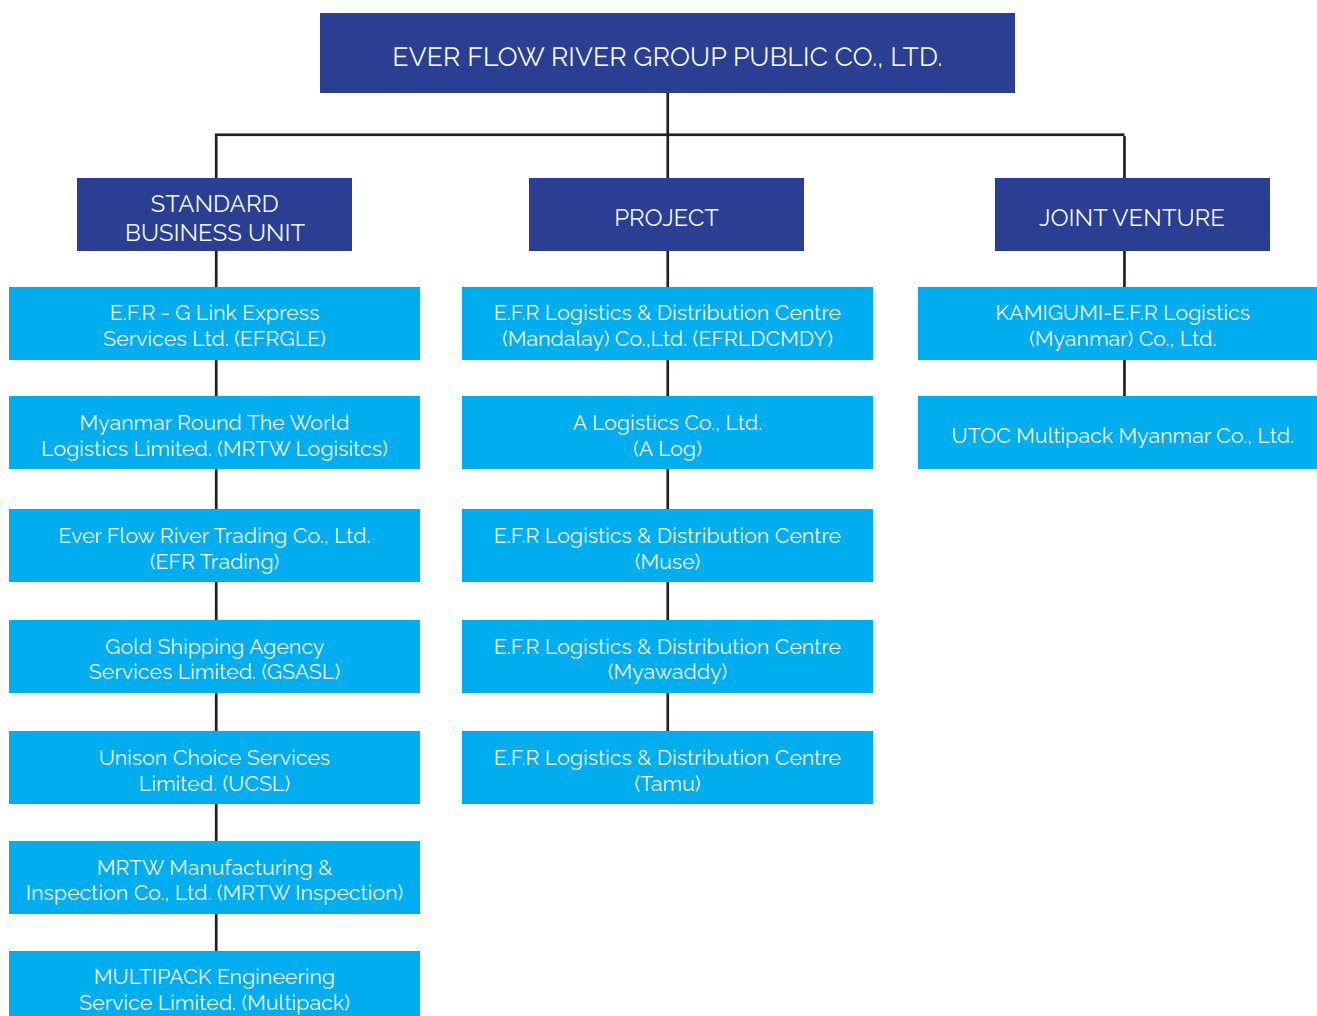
EVER FLOW RIVER GROUP PUBLIC CO., LTD.

STANDARD BUSINESS UNIT

E.F.R - G Link Express Services Ltd. (EFRGLE)

Myanmar Round The World Logistics Limited. (MRTW Logisitcs)

Ever Flow River Trading Co., Ltd. (EFR Trading)

Gold Shipping Agency Services Limited. (GSASL)

Unison Choice Services Limited. (UCSL)

MRTW Manufacturing & Inspection Co., Ltd. (MRTW Inspection)

MULTIPACK Engineering Service Limited. (Multipack)

PROJECT

E.F.R Logistics & Distribution Centre (Mandalay) Co.,Ltd. (EFRLDCMDY)

A Logistics Co., Ltd. (A Log)

E.F.R Logistics & Distribution Centre (Muse)

E.F.R Logistics & Distribution Centre (Myawaddy)

E.F.R Logistics & Distribution Centre (Tamu)

JOINT VENTURE

KAMIGUMI-E.F.R Logistics (Myanmar) Co., Ltd.

UTOC Multipack Myanmar Co., Ltd.